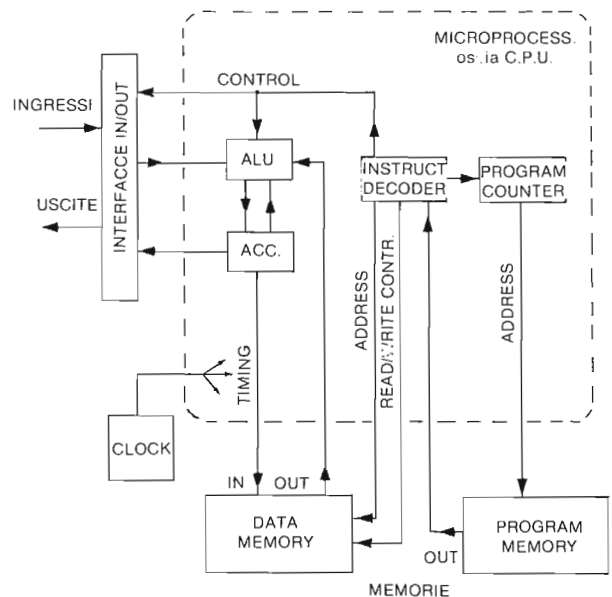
MICROPROCESS.
os:ia C.P.U.

CONTROL

INGRESSI

INTERFACCE IN/OUT

USCITE

ALU

ACC.

INSTRUCT DECODER

PROGRAM COUNTER

ADDRESS

READ/WRITE CONTR.

ADDRESS

TIMING

CLOCK

IN

OUT

DATA MEMORY

OUT

PROGRAM MEMORY

MEMORIE